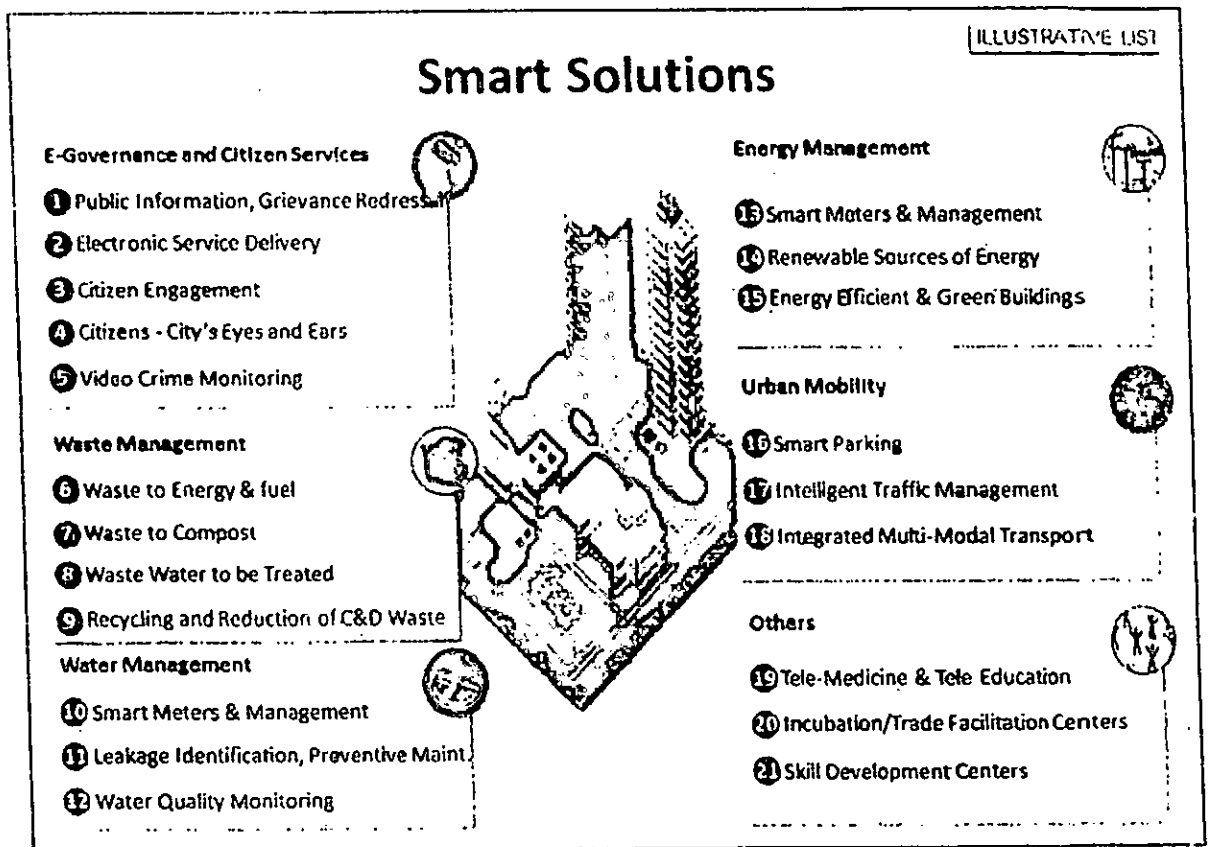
ILLUSTRATIVE LIST

Smart Solutions

E-Governance and Citizen Services

1 Public Information, Grievance Redressal

2 Electronic Service Delivery

3 Citizen Engagement

4 Citizens - City's Eyes and Ears

5 Video Crime Monitoring

Waste Management

6 Waste to Energy & fuel

7 Waste to Compost

8 Waste Water to be Treated

9 Recycling and Reduction of C&D Waste

Water Management

10 Smart Meters & Management

11 Leakage Identification, Preventive Maint.

12 Water Quality Monitoring

Energy Management

13 Smart Meters & Management

14 Renewable Sources of Energy

15 Energy Efficient & Green Buildings

Urban Mobility

16 Smart Parking

17 Intelligent Traffic Management

18 Integrated Multi-Modal Transport

Others

19 Tele-Medicine & Tele Education

20 Incubation/Trade Facilitation Centers

21 Skill Development Centers